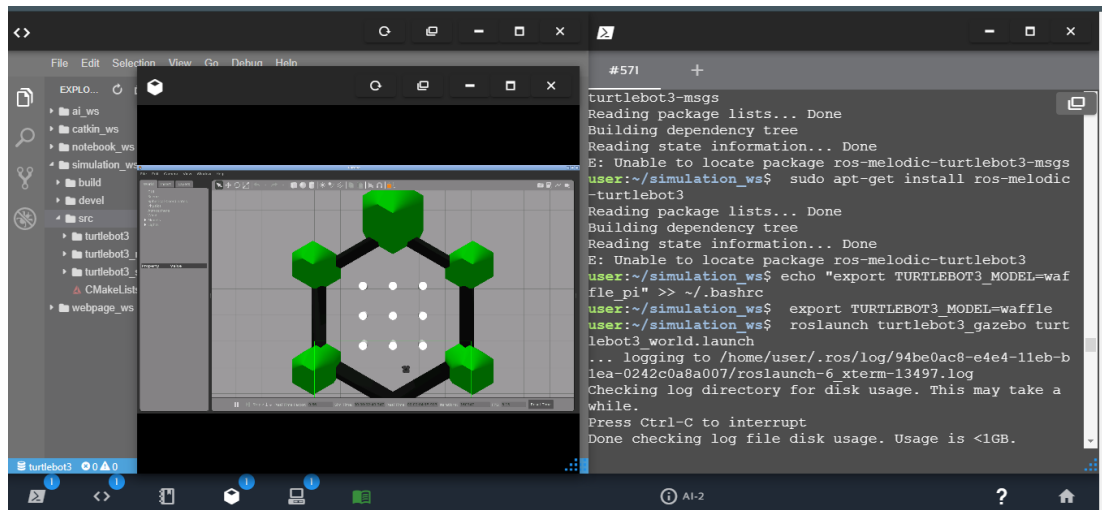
File Edit Selection View Go Debug Help

EXPLO...

ai_ws
catkin_ws
notebook_ws
simulation_ws
build
devel
src
turtlebot3
turtlebot3_
turtlebot3_
CMakeLists
webpage_ws

turtlebot3 0 0

#571 +

turtlebot3-msgs
Reading package lists... Done
Building dependency tree
Reading state information... Done
E: Unable to locate package ros-melodic-turtlebot3-msgs
user:~/simulation_ws$ sudo apt-get install ros-melodic-turtlebot3
Reading package lists... Done
Building dependency tree
Reading state information... Done
E: Unable to locate package ros-melodic-turtlebot3
user:~/simulation_ws$ echo "export TURTLEBOT3_MODEL=waffle_pi" >> ~/.bashrc
user:~/simulation_ws$ export TURTLEBOT3_MODEL=waffle
user:~/simulation_ws$ roslaunch turtlebot3_gazebo turtlebot3_world.launch
... logging to /home/user/.ros/log/94be0ac8-e4e4-11eb-b1ea-0242c0a8a007/roslaunch-6_xterm-13497.log
Checking log directory for disk usage. This may take a while.
Press Ctrl-C to interrupt
Done checking log file disk usage. Usage is <1GB.

AI-2
?